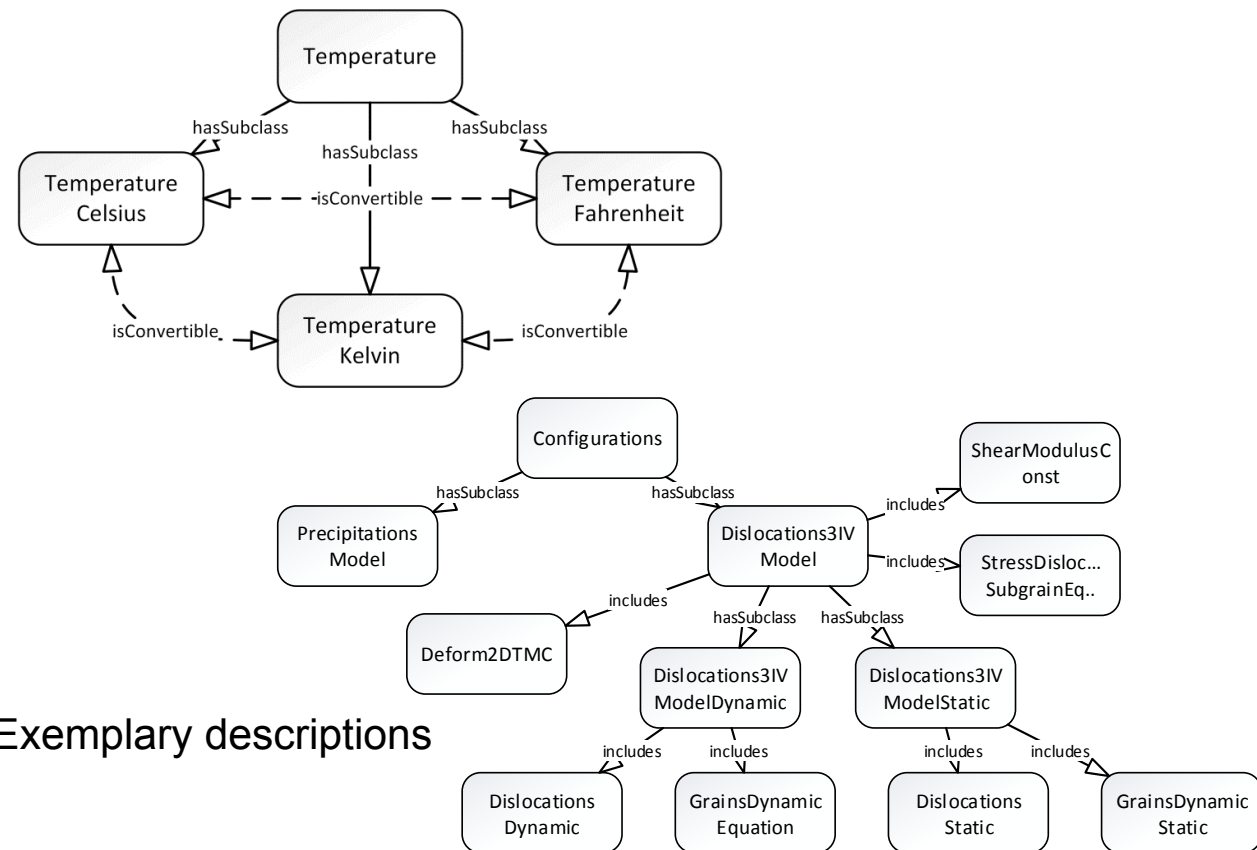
Temperature

hasSubclass

hasSubclass

hasSubclass

Temperature Celsius

isConvertible

Temperature Fahrenheit

isConvertible

Temperature Kelvin

isConvertible

Configurations

hasSubclass

hasSubclass

ShearModulusC onst

includes

Precipitations Model

Dislocations3IV Model

includes

StressDisloc… SubgrainEq..

includes

hasSubclass

hasSubclass

Deform2DTMC

Dislocations3IV ModelDynamic

Dislocations3IV ModelStatic

Exemplary descriptions

includes

includes

includes

includes

Dislocations Dynamic

GrainsDynamic Equation

Dislocations Static

GrainsDynamic Static